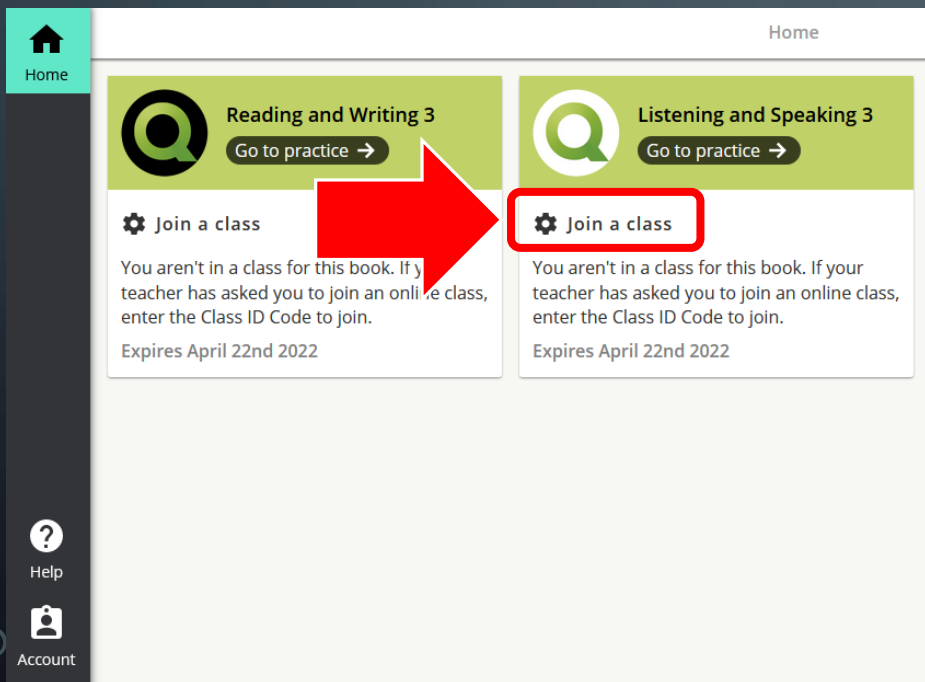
Home

Home

Reading and Writing 3
Go to practice →

Join a class

You aren't in a class for this book. If y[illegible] teacher has asked you to join an onli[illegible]e class, enter the Class ID Code to join.

Expires April 22nd 2022

Listening and Speaking 3
Go to practice →

Join a class

You aren't in a class for this book. If your teacher has asked you to join an online class, enter the Class ID Code to join.

Expires April 22nd 2022

Help

Account